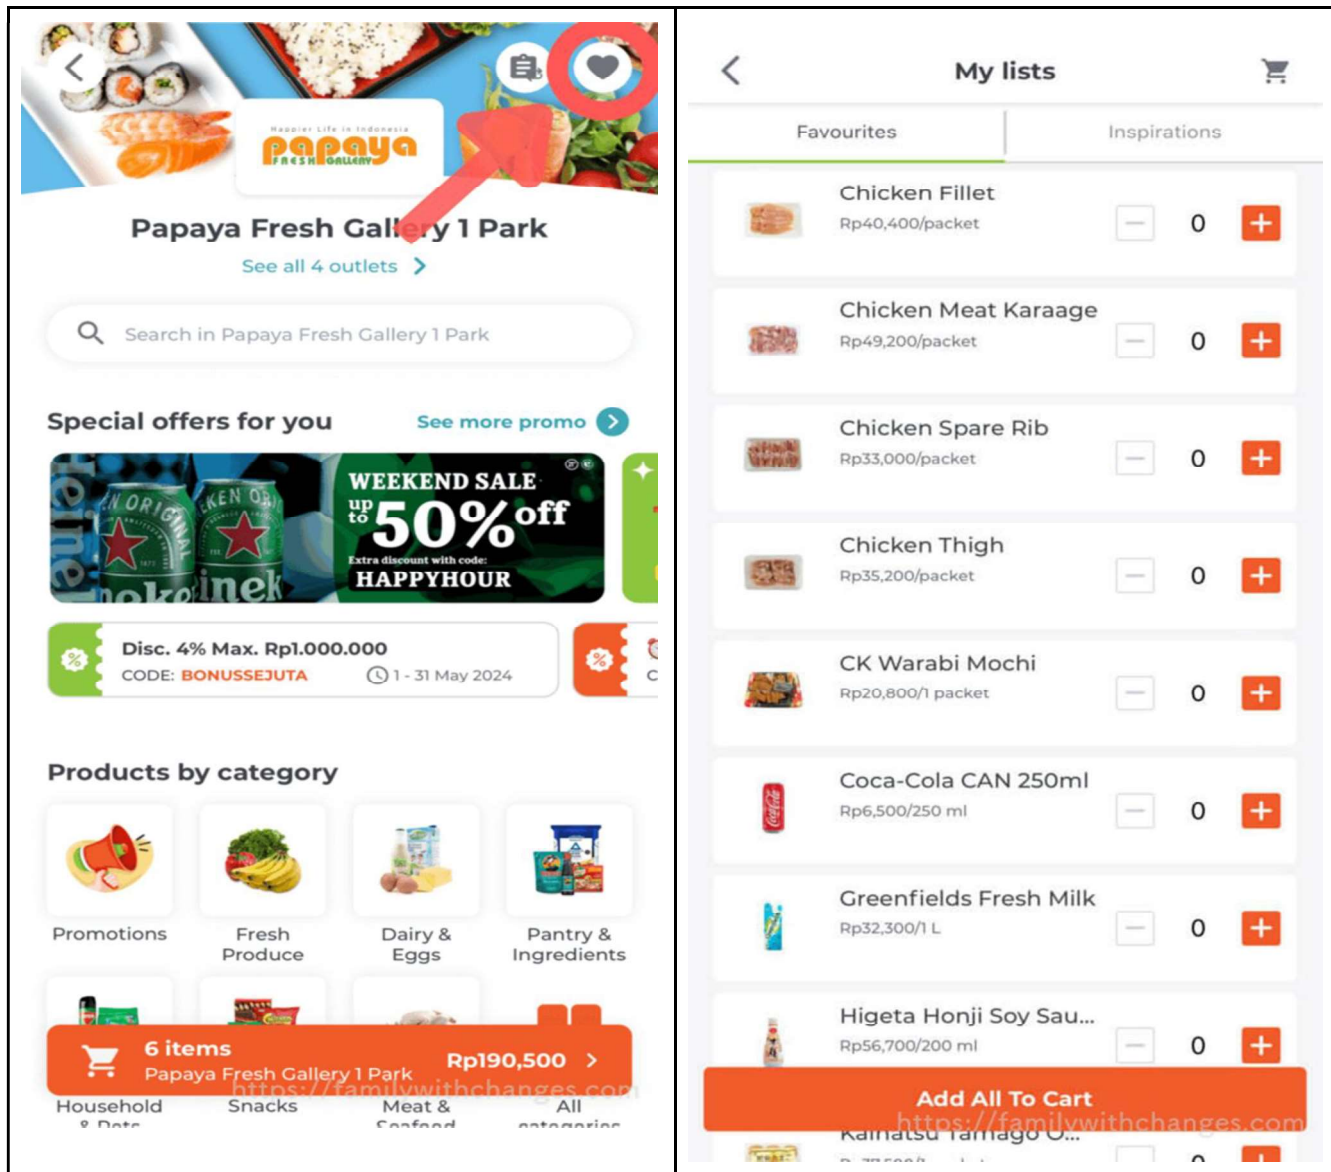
Happier Life in Indonesia
papaya
FRESH GALLERY

Papaya Fresh Gallery 1 Park
See all 4 outlets >

Search in Papaya Fresh Gallery 1 Park

Special offers for you
See more promo

WEEKEND SALE
up to 50% off
Extra discount with code:
HAPPYHOUR

Disc. 4% Max. Rp1.000.000
CODE: BONUSSEJUTA
1 - 31 May 2024

Products by category

Promotions
Fresh Produce
Dairy & Eggs
Pantry & Ingredients

6 items
Papaya Fresh Gallery 1 Park
Rp190,500 >

Household & Pets
Snacks
Meat & Seafood
All categories

https://familywithchanges.com

My lists

Favourites
Inspirations

Chicken Fillet
Rp40,400/packet
0

Chicken Meat Karaage
Rp49,200/packet
0

Chicken Spare Rib
Rp33,000/packet
0

Chicken Thigh
Rp35,200/packet
0

CK Warabi Mochi
Rp20,800/1 packet
0

Coca-Cola CAN 250ml
Rp6,500/250 ml
0

Greenfields Fresh Milk
Rp32,300/1 L
0

Higeta Honji Soy Sau...
Rp56,700/200 ml
0

Add All To Cart

Kanatsu Tamago O...
0

https://familywithchanges.com